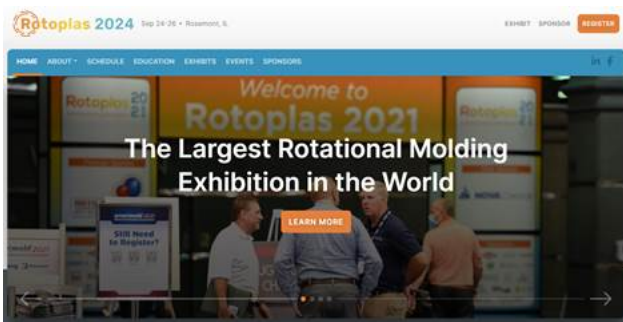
Rotoplas 2024 Sep 24-26 • Rosemont, IL

EXHIBIT SPONSOR REGISTER

HOME ABOUT SCHEDULE EDUCATION EXHIBITS EVENTS SPONSORS

Rotoplas 2021

Welcome to Rotoplas 2021

Rotoplas 2021

The Largest Rotational Molding Exhibition in the World

LEARN MORE

Still Need to Register?